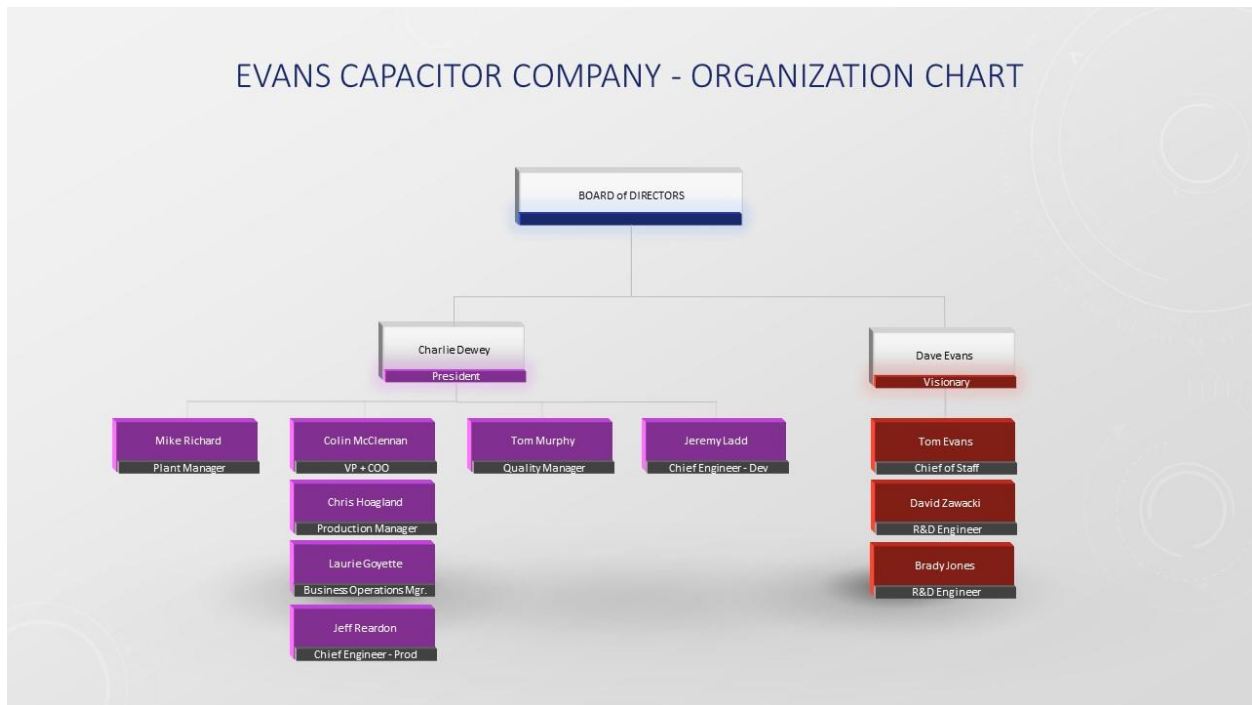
EVANS CAPACITOR COMPANY - ORGANIZATION CHART

BOARD of DIRECTORS

Charlie Dewey
President

Dave Evans
Visionary

Mike Richard
Plant Manager

Colin McClennan
VP + COO

Chris Hoagland
Production Manager

Laurie Goyette
Business Operations Mgr.

Jeff Reardon
Chief Engineer - Prod

Tom Murphy
Quality Manager

Jeremy Ladd
Chief Engineer - Dev

Tom Evans
Chief of Staff

David Zawacki
R&D Engineer

Brady Jones
R&D Engineer